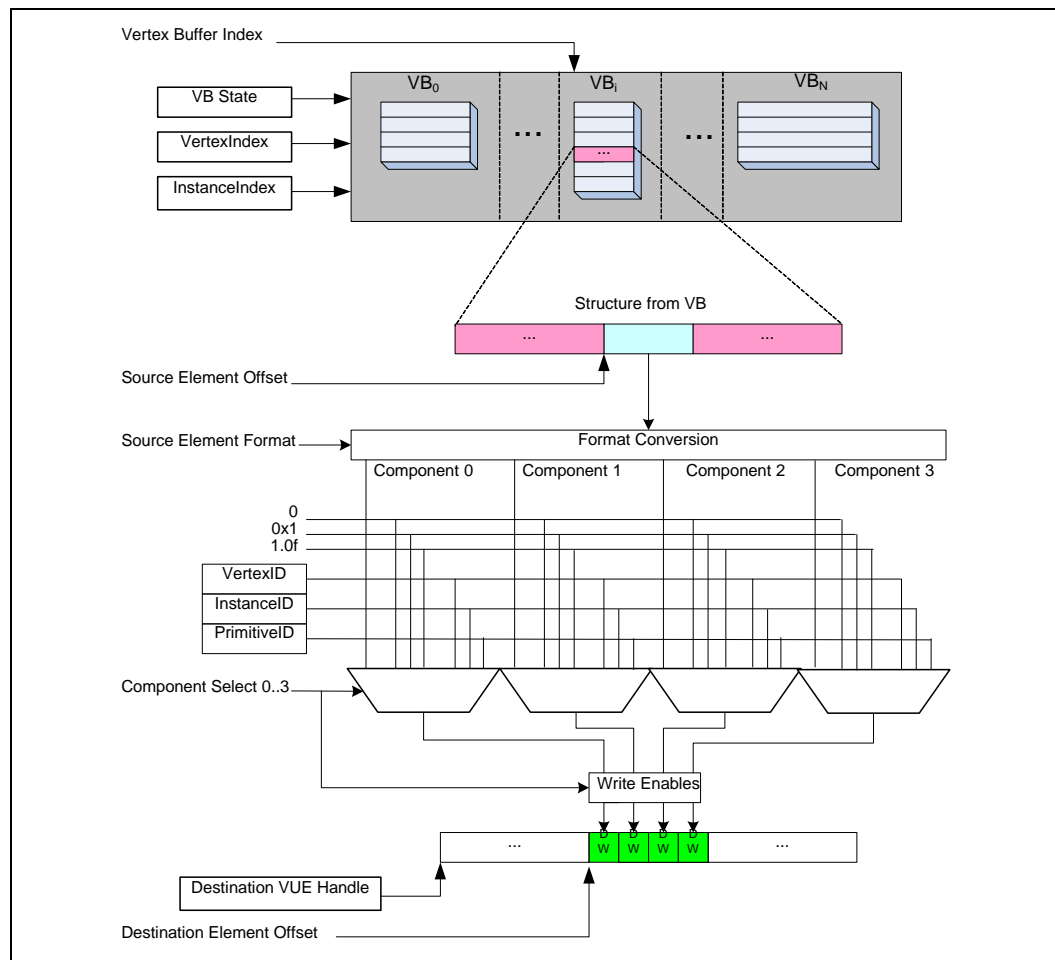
Vertex Buffer Index

VB State
VertexIndex
InstanceIndex

$VB_0$
...
$VB_i$
...
...
$VB_N$

Structure from VB
...
...

Source Element Offset

Source Element Format
Format Conversion
Component 0
Component 1
Component 2
Component 3

0
0x1
1.0f
VertexID
InstanceID
PrimitiveID

Component Select 0..3

Write Enables

...
D W
D W
D W
D W
...

Destination VUE Handle

Destination Element Offset